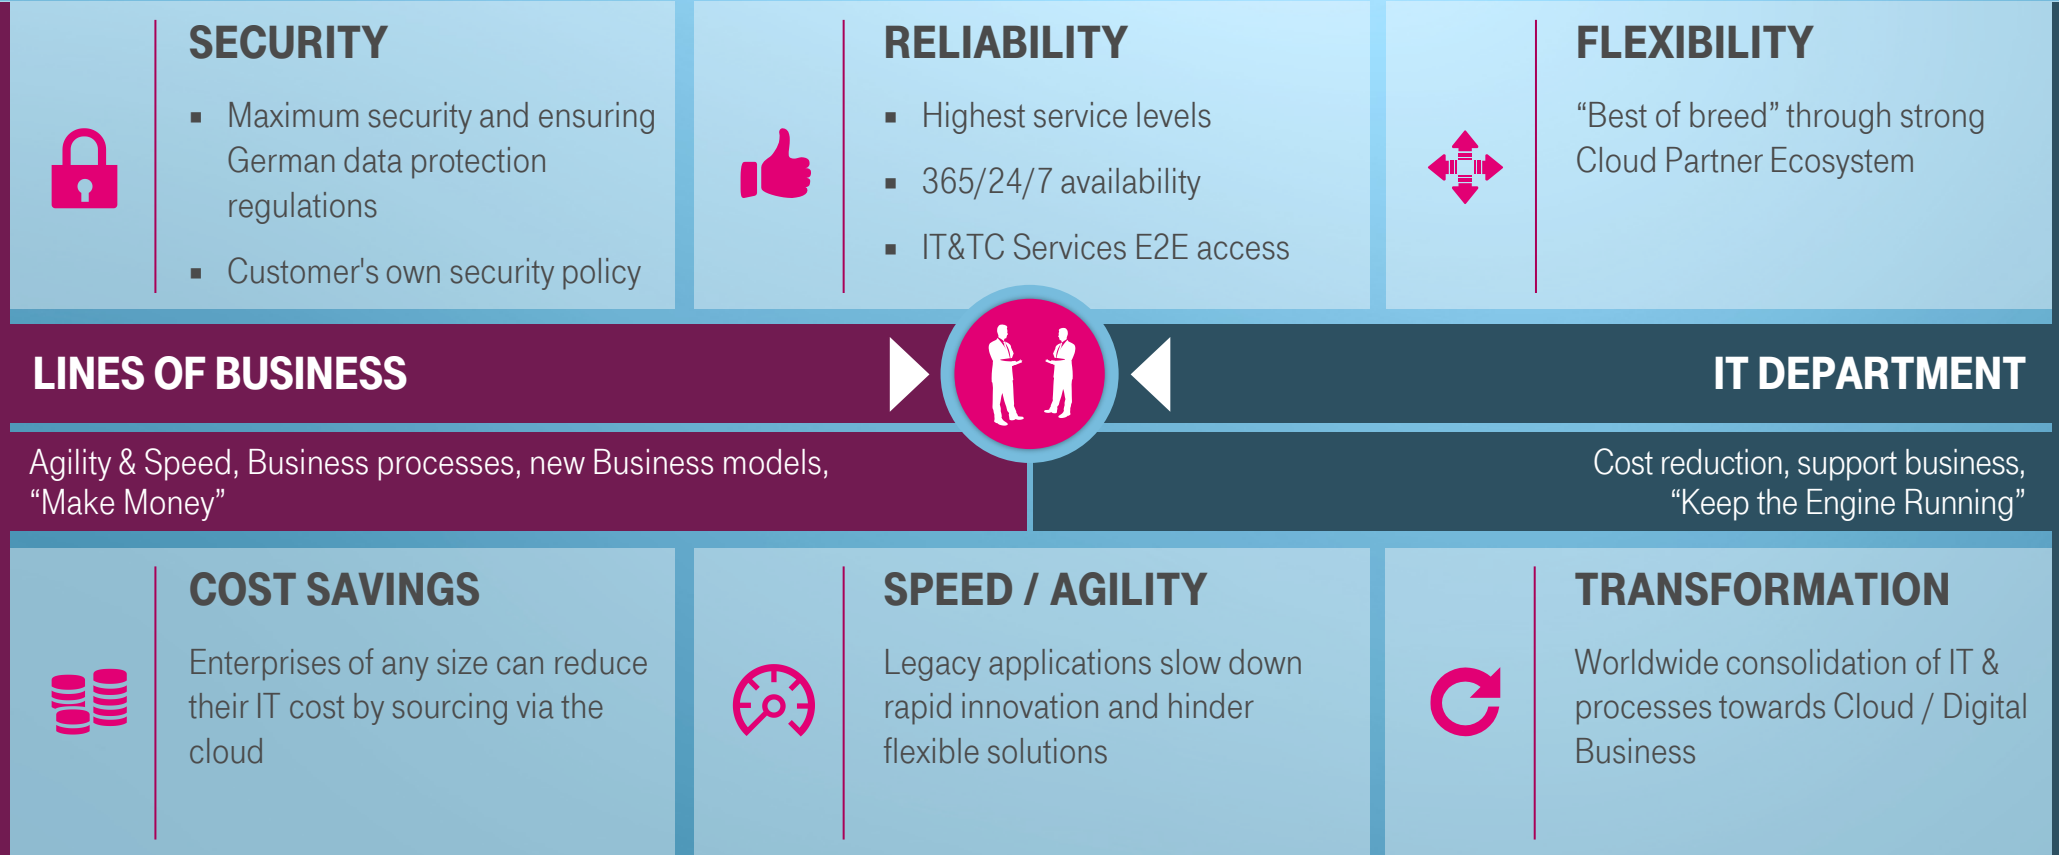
SECURITY

- Maximum security and ensuring German data protection regulations
- Customer's own security policy

RELIABILITY

- Highest service levels
- 365/24/7 availability
- IT&TC Services E2E access

FLEXIBILITY

“Best of breed” through strong Cloud Partner Ecosystem

LINES OF BUSINESS

IT DEPARTMENT

Agility & Speed, Business processes, new Business models, “Make Money”

Cost reduction, support business, “Keep the Engine Running”

COST SAVINGS

Enterprises of any size can reduce their IT cost by sourcing via the cloud

SPEED / AGILITY

Legacy applications slow down rapid innovation and hinder flexible solutions

TRANSFORMATION

Worldwide consolidation of IT & processes towards Cloud / Digital Business